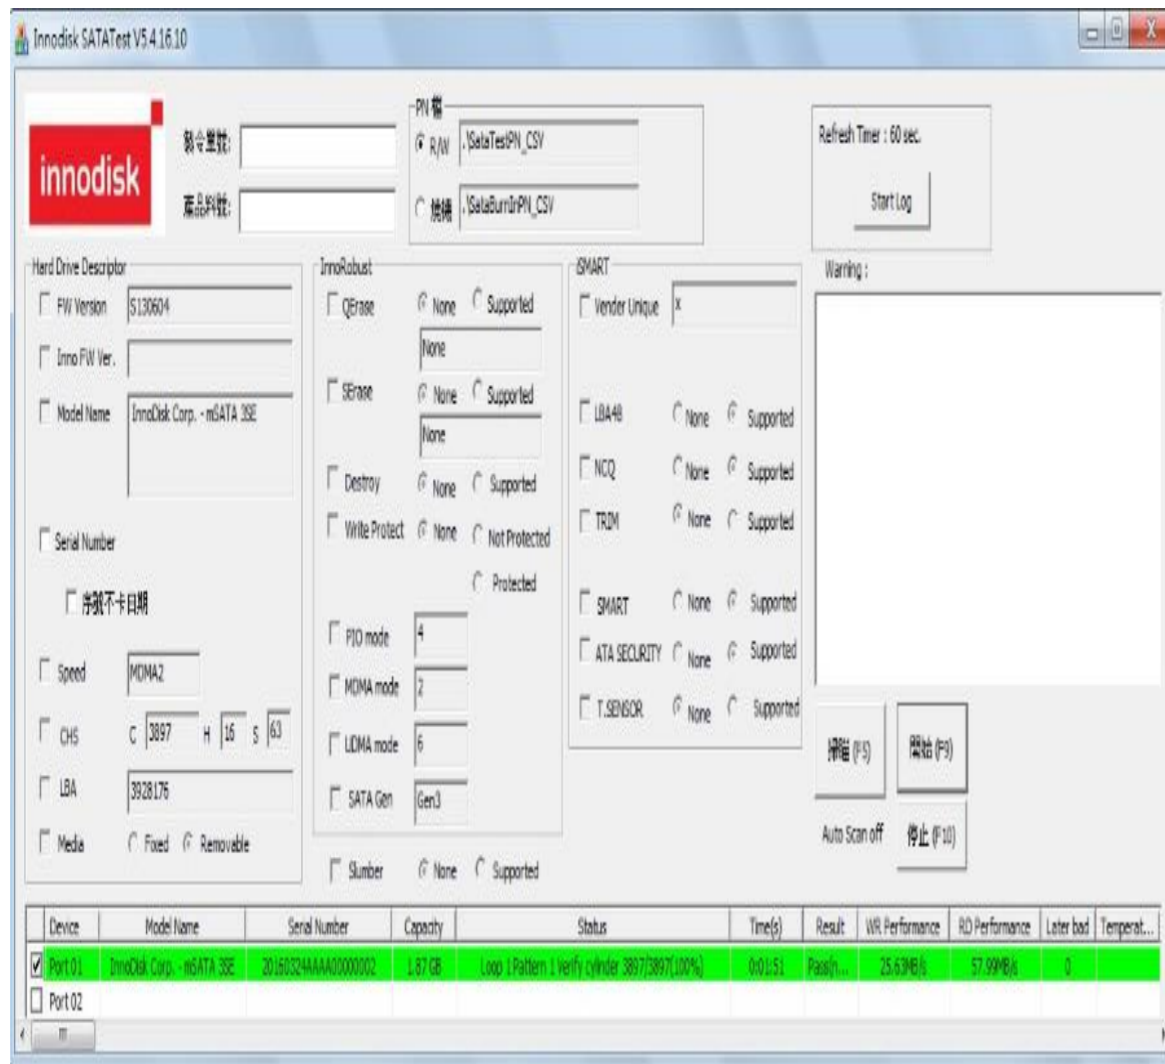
Innodisk SATATest V5.4.16.10

innodisk

製令單號:

產品料號:

PN 檔
R/W .\SataTestPN_CSV
燒機 .\SataBurnInPN_CSV

Refresh Timer : 60 sec.
Start Log

Hard Drive Descriptor
FW Version S130604
Inno FW Ver.
Model Name InnoDisk Corp. - mSATA 3SE
Serial Number
序號不卡日期
Speed MDMA2
CHS C 3897 H 16 S 63
LBA 3928176
Media Fixed Removable

InnoRobust
QErase None Supported
None
SErase None Supported
None
Destroy None Supported
Write Protect None Not Protected
Protected
PIO mode 4
MDMA mode 2
UDMA mode 6
SATA Gen Gen3

Slumber None Supported

iSMART
Vender Unique x
LBA48 None Supported
NCQ None Supported
TRIM None Supported
SMART None Supported
ATA SECURITY None Supported
T.SENSOR None Supported

Warning :

掃描 (F5)
開始 (F9)
Auto Scan off
停止 (F10)

| Device | Model Name | Serial Number | Capacity | Status | Time(s) | Result | WR Performance | RD Performance | Later bad | Temperat... |
|---|---|---|---|---|---|---|---|---|---|---|
| Port 01 | InnoDisk Corp. - mSATA 3SE | 20160324AAAA00000002 | 1.87 GB | Loop 1 Pattern 1 Verify cylinder 3897/3897(100%) | 0:01:51 | Pass(n... | 25.63MB/s | 57.99MB/s | 0 | |
| Port 02 | | | | | | | | | | |